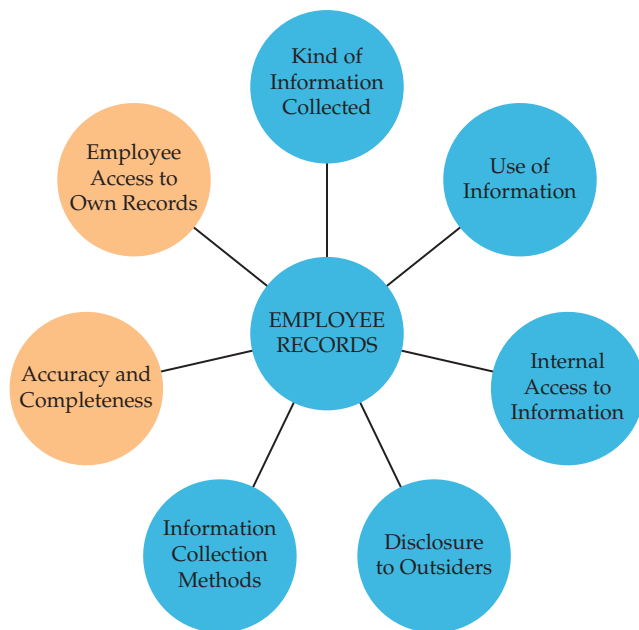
Kind of Information Collected

Employee Access to Own Records

Use of Information

EMPLOYEE RECORDS

Accuracy and Completeness

Internal Access to Information

Information Collection Methods

Disclosure to Outsiders